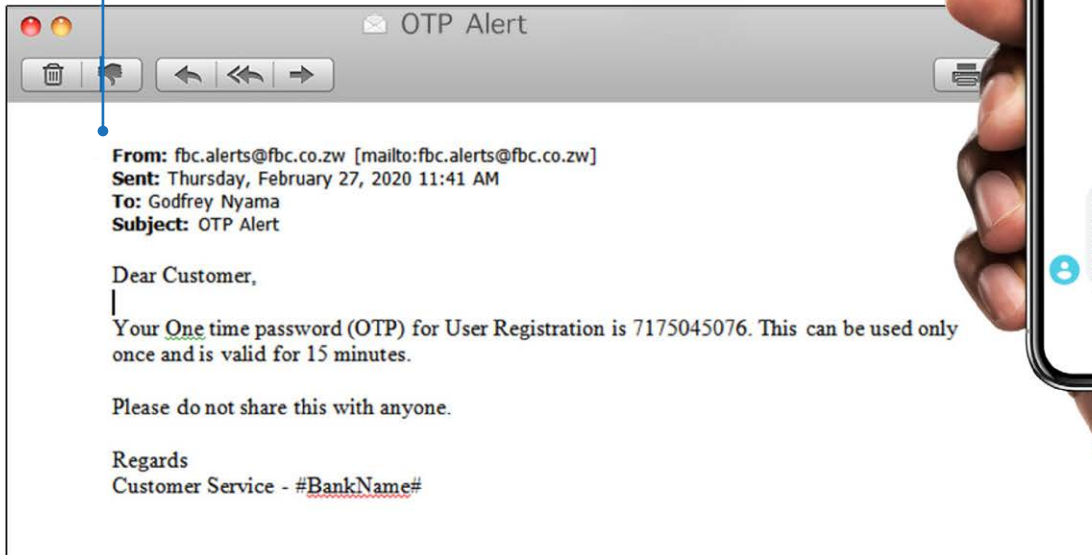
OTP Alert

From: fbc.alerts@fbc.co.zw [mailto:fbc.alerts@fbc.co.zw]
Sent: Thursday, February 27, 2020 11:41 AM
To: Godfrey Nyama
Subject: OTP Alert

Dear Customer,

Your One time password (OTP) for User Registration is 7175045076. This can be used only once and is valid for 15 minutes.

Please do not share this with anyone.

Regards
Customer Service - #BankName#